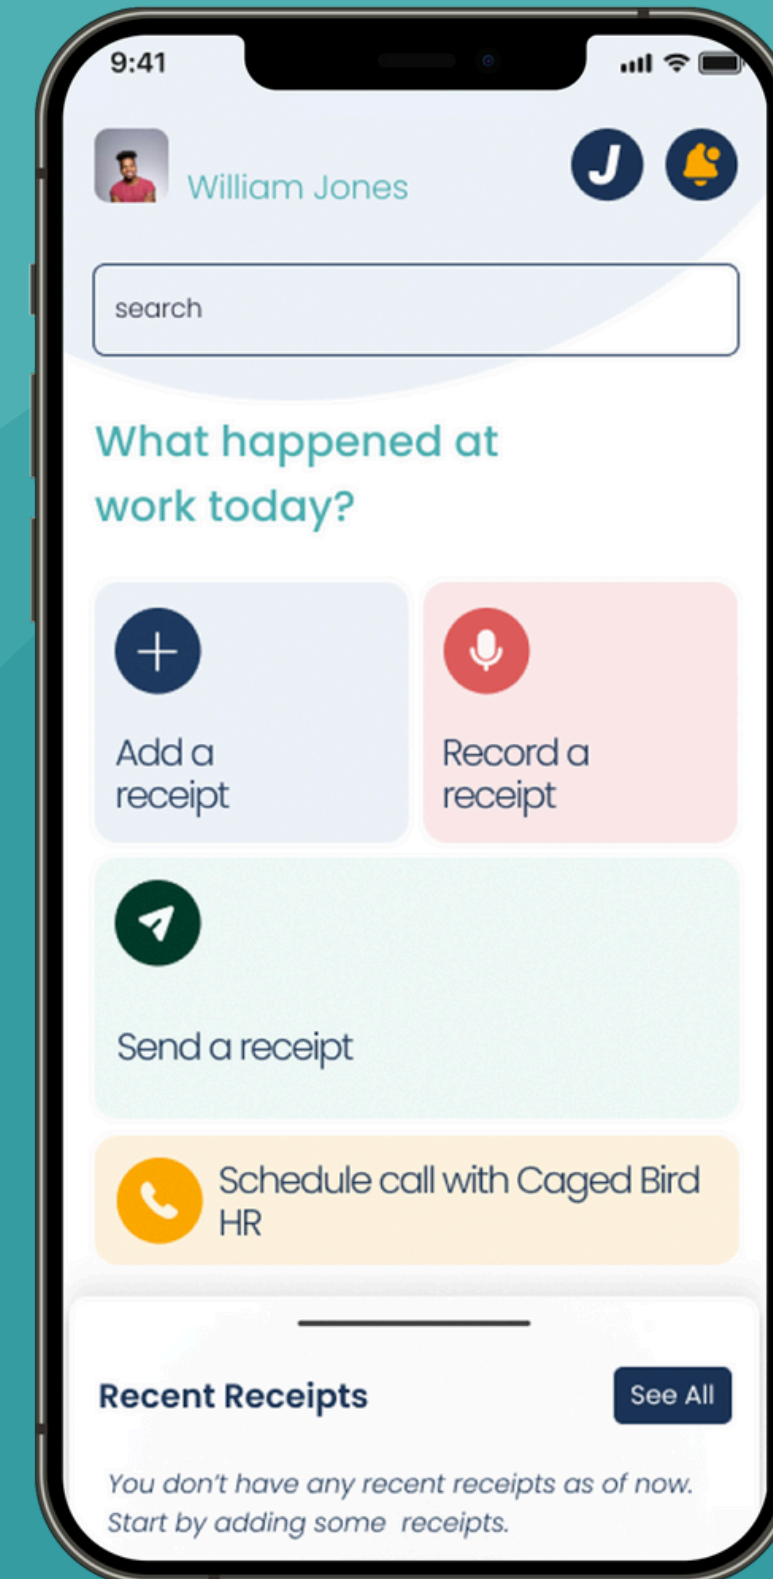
9:41

William Jones

J

search

What happened at work today?

Add a receipt

Record a receipt

Send a receipt

Schedule call with Caged Bird HR

Recent Receipts

See All

You don't have any recent receipts as of now. Start by adding some receipts.